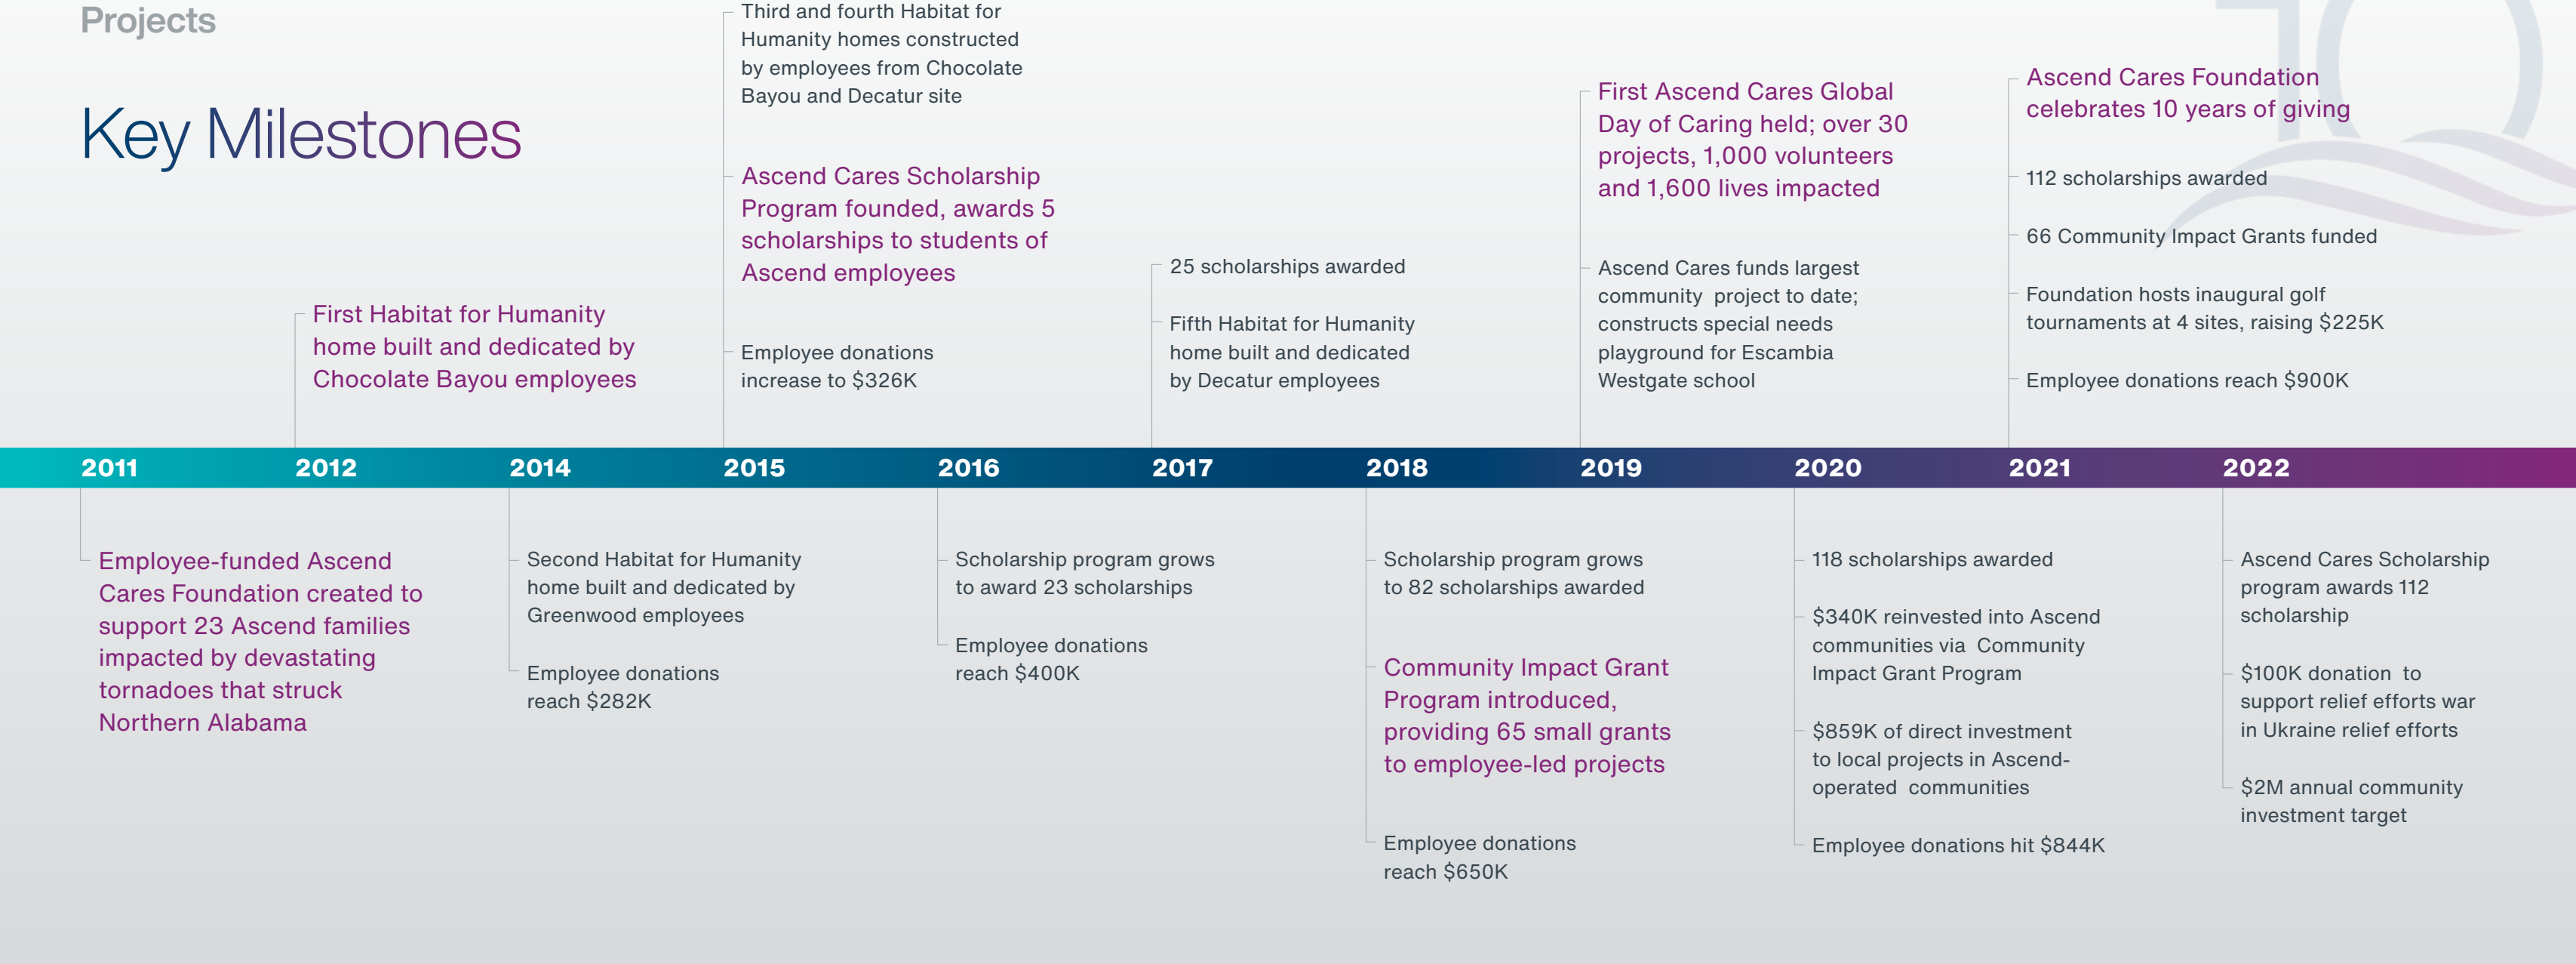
Projects

Key Milestones

First Habitat for Humanity home built and dedicated by Chocolate Bayou employees

Third and fourth Habitat for Humanity homes constructed by employees from Chocolate Bayou and Decatur site

Ascend Cares Scholarship Program founded, awards 5 scholarships to students of Ascend employees

Employee donations increase to $326K

25 scholarships awarded

Fifth Habitat for Humanity home built and dedicated by Decatur employees

First Ascend Cares Global Day of Caring held; over 30 projects, 1,000 volunteers and 1,600 lives impacted

Ascend Cares funds largest community project to date; constructs special needs playground for Escambia Westgate school

Ascend Cares Foundation celebrates 10 years of giving

112 scholarships awarded

66 Community Impact Grants funded

Foundation hosts inaugural golf tournaments at 4 sites, raising $225K

Employee donations reach $900K

2011 2012 2014 2015 2016 2017 2018 2019 2020 2021 2022

Employee-funded Ascend Cares Foundation created to support 23 Ascend families impacted by devastating tornadoes that struck Northern Alabama

Second Habitat for Humanity home built and dedicated by Greenwood employees

Employee donations reach $282K

Scholarship program grows to award 23 scholarships

Employee donations reach $400K

Scholarship program grows to 82 scholarships awarded

Community Impact Grant Program introduced, providing 65 small grants to employee-led projects

Employee donations reach $650K

118 scholarships awarded

$340K reinvested into Ascend communities via Community Impact Grant Program

$859K of direct investment to local projects in Ascend-operated communities

Employee donations hit $844K

Ascend Cares Scholarship program awards 112 scholarship

$100K donation to support relief efforts war in Ukraine relief efforts

$2M annual community investment target